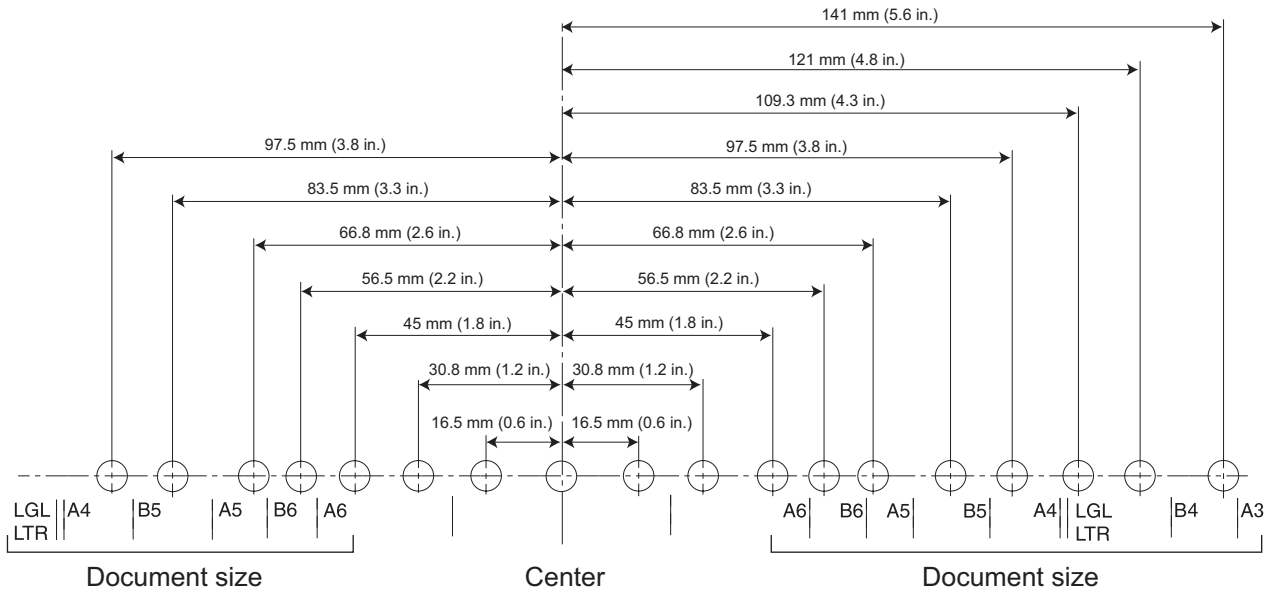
141 mm (5.6 in.)

121 mm (4.8 in.)

109.3 mm (4.3 in.)

97.5 mm (3.8 in.)

97.5 mm (3.8 in.)

83.5 mm (3.3 in.)

83.5 mm (3.3 in.)

66.8 mm (2.6 in.)

66.8 mm (2.6 in.)

56.5 mm (2.2 in.)

56.5 mm (2.2 in.)

45 mm (1.8 in.)

45 mm (1.8 in.)

30.8 mm (1.2 in.)

30.8 mm (1.2 in.)

16.5 mm (0.6 in.)

16.5 mm (0.6 in.)

LGL LTR A4 B5 A5 B6 A6

A6 B6 A5 B5 A4 LGL LTR B4 A3

Document size

Center

Document size